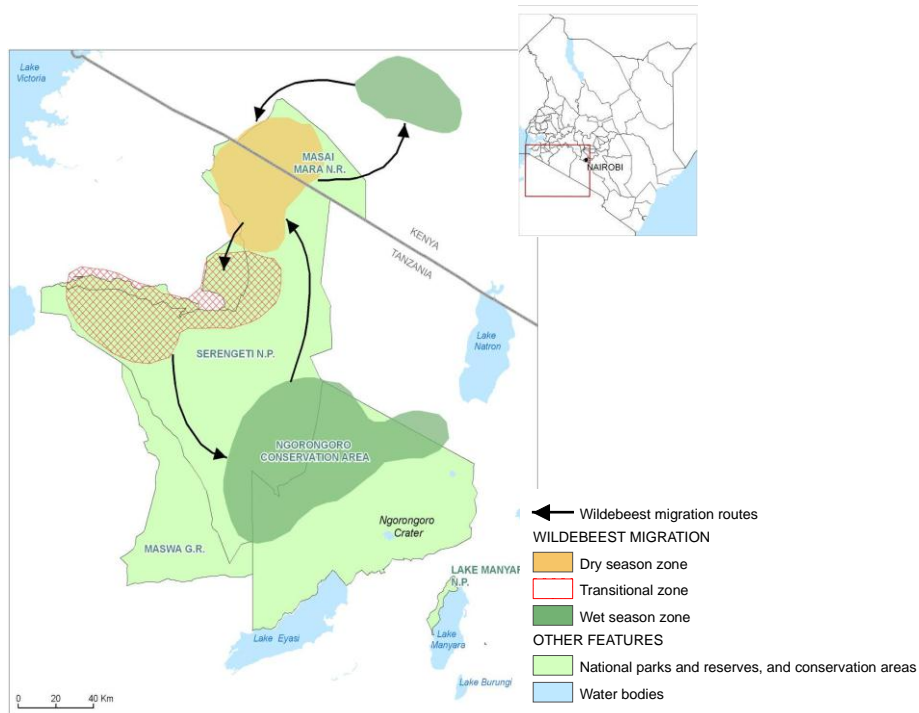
Lake Victoria

MASAI MARA N.R.

KENYA

TANZANIA

NAIROBI

Lake Natron

SERENGETI N.P.

NGORONGORO CONSERVATION AREA

Ngorongoro Crater

MASWA G.R.

LAKE MANYAR N.P.

Lake Eyasi

Lake Manyara

Lake Burungi

0 20 40 Km

Wildebeest migration routes

WILDEBEEST MIGRATION

Dry season zone

Transitional zone

Wet season zone

OTHER FEATURES

National parks and reserves, and conservation areas

Water bodies